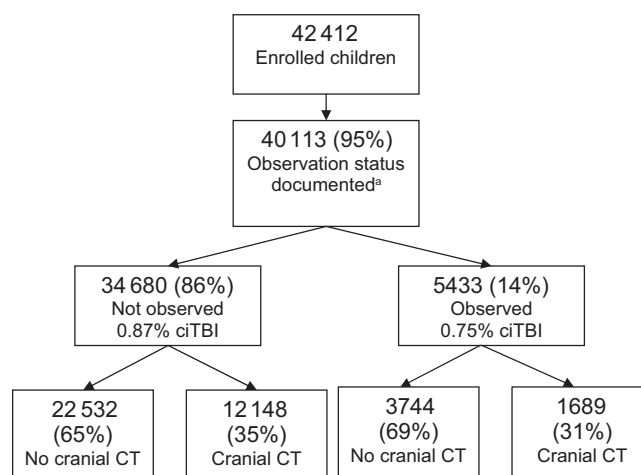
42 412
Enrolled children

40 113 (95%)
Observation status documented$^{a}$

34 680 (86%)
Not observed
0.87% ciTBI

5433 (14%)
Observed
0.75% ciTBI

22 532
(65%)
No cranial CT

12 148
(35%)
Cranial CT

3744
(69%)
No cranial CT

1689
(31%)
Cranial CT